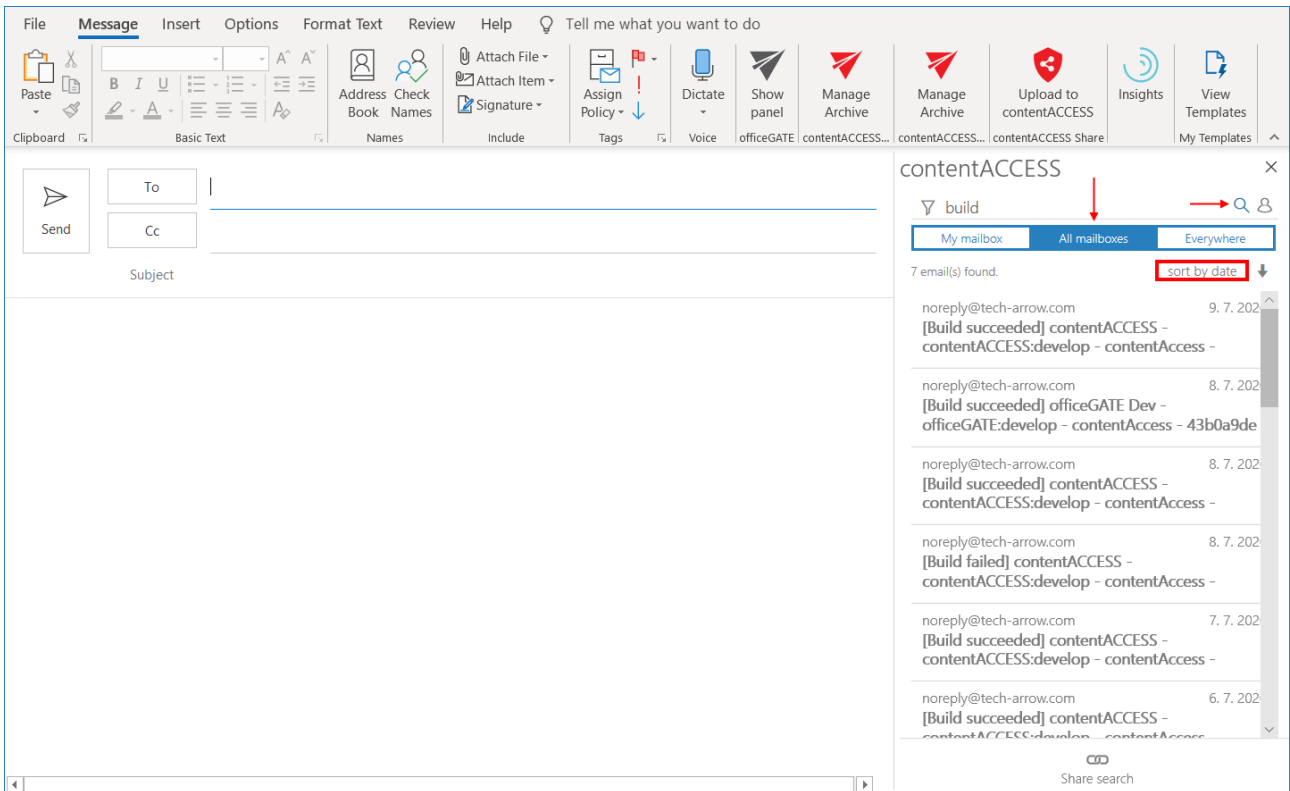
File Message Insert Options Format Text Review Help Tell me what you want to do

Paste
Clipboard

B I U
Basic Text

Address Book Check Names
Names

Attach File
Attach Item
Signature
Include

Assign Policy
Tags

Dictate
Voice

Show panel
officeGATE

Manage Archive
contentACCESS...

Manage Archive
contentACCESS...

Upload to contentACCESS
contentACCESS Share

Insights

View Templates
My Templates

Send

To

Cc

Subject

contentACCESS

build

My mailbox All mailboxes Everywhere

7 email(s) found. sort by date

noreply@tech-arrow.com 9. 7. 202
[Build succeeded] contentACCESS - contentACCESS:develop - contentAccess -

noreply@tech-arrow.com 8. 7. 202
[Build succeeded] officeGATE Dev - officeGATE:develop - contentAccess - 43b0a9de

noreply@tech-arrow.com 8. 7. 202
[Build succeeded] contentACCESS - contentACCESS:develop - contentAccess -

noreply@tech-arrow.com 8. 7. 202
[Build failed] contentACCESS - contentACCESS:develop - contentAccess -

noreply@tech-arrow.com 7. 7. 202
[Build succeeded] contentACCESS - contentACCESS:develop - contentAccess -

noreply@tech-arrow.com 6. 7. 202
[Build succeeded] contentACCESS - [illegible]

Share search